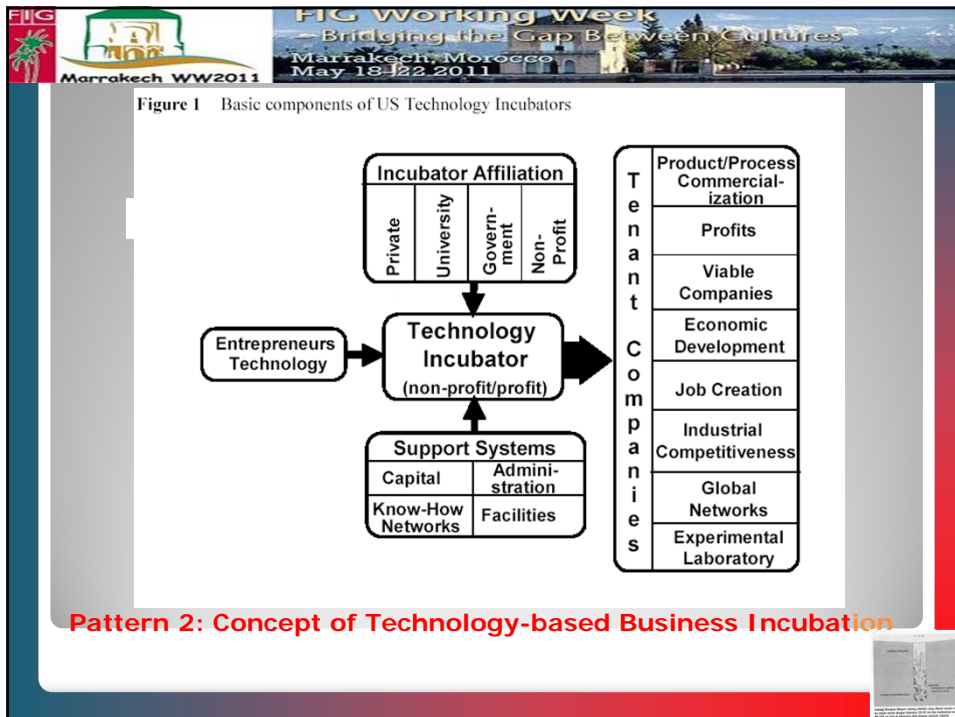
FIG

Marrakech WW2011

FIG Working Week
Bridging the Gap Between Cultures
Marrakech, Morocco
May 18-22 2011

Figure 1 Basic components of US Technology Incubators

Incubator Affiliation
Private
University
Government
Non-Profit

Entrepreneurs Technology

Technology Incubator
(non-profit/profit)

Support Systems
| Capital | Administration |
|---|---|
| Know-How Networks | Facilities |

Tenant Companies

Product/Process Commercialization
Profits
Viable Companies
Economic Development
Job Creation
Industrial Competitiveness
Global Networks
Experimental Laboratory

Pattern 2: Concept of Technology-based Business Incubation